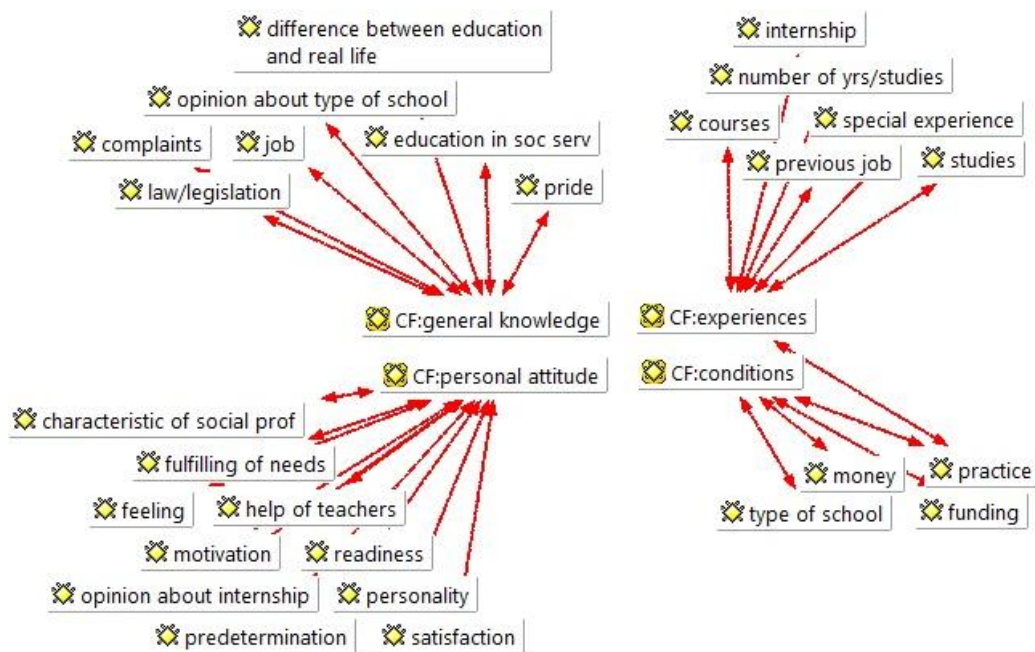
difference between education and real life

opinion about type of school

complaints

job

education in soc serv

law/legislation

pride

CF:general knowledge

internship

number of yrs/studies

courses

special experience

previous job

studies

CF:experiences

CF:personal attitude

characteristic of social prof

fulfilling of needs

feeling

help of teachers

motivation

readiness

opinion about internship

personality

predetermination

satisfaction

CF:conditions

money

practice

type of school

funding